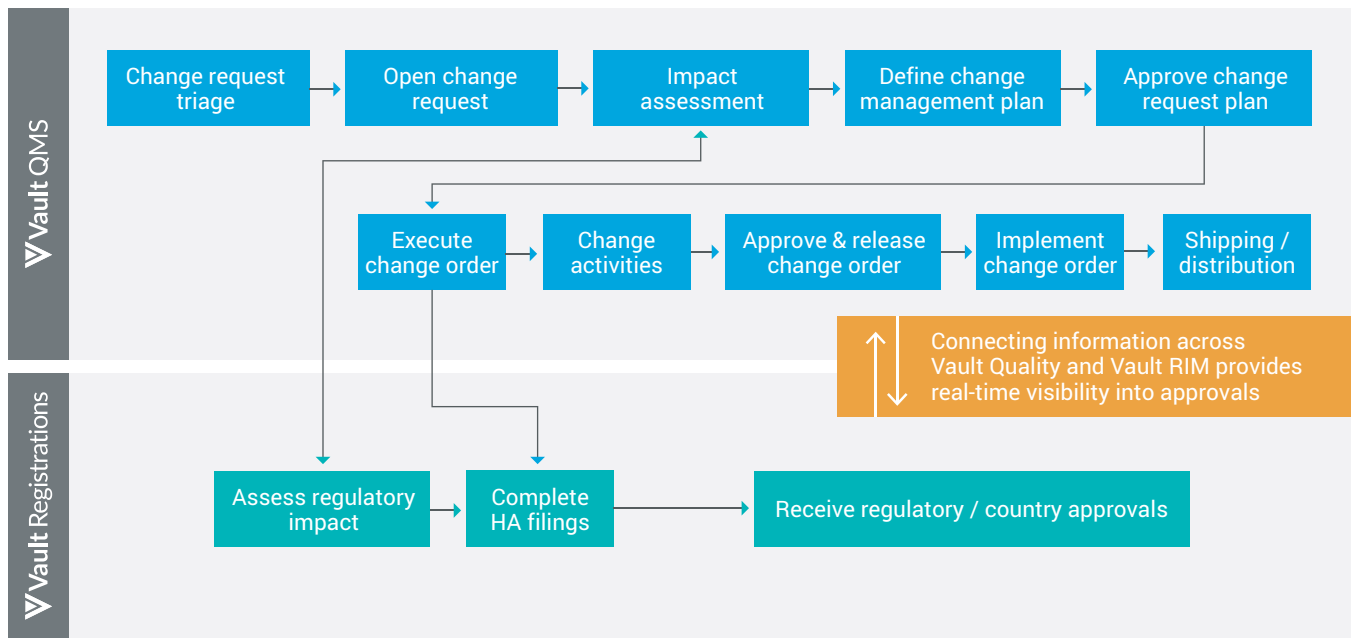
Vault QMS

Change request triage

Open change request

Impact assessment

Define change management plan

Approve change request plan

Execute change order

Change activities

Approve & release change order

Implement change order

Shipping / distribution

Connecting information across Vault Quality and Vault RIM provides real-time visibility into approvals

Vault Registrations

Assess regulatory impact

Complete HA filings

Receive regulatory / country approvals